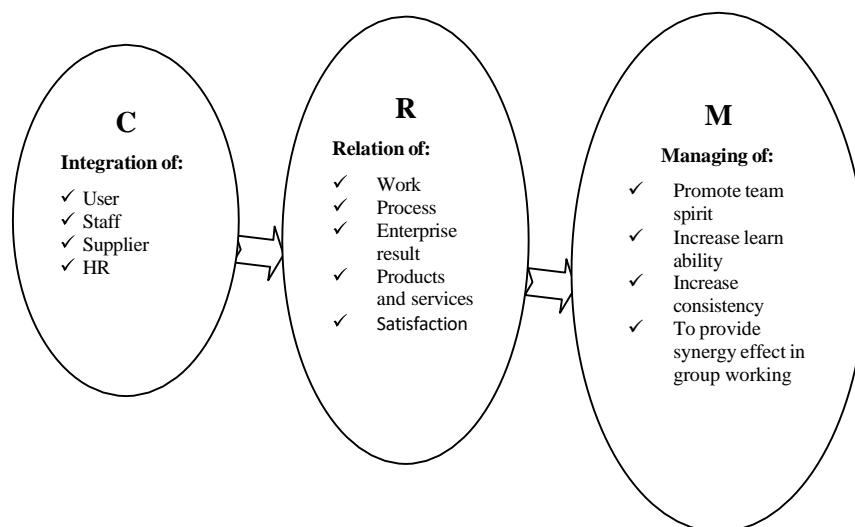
C

Integration of:

✓ User
✓ Staff
✓ Supplier
✓ HR

R

Relation of:

✓ Work
✓ Process
✓ Enterprise result
✓ Products and services
✓ Satisfaction

M

Managing of:

✓ Promote team spirit
✓ Increase learn ability
✓ Increase consistency
✓ To provide synergy effect in group working